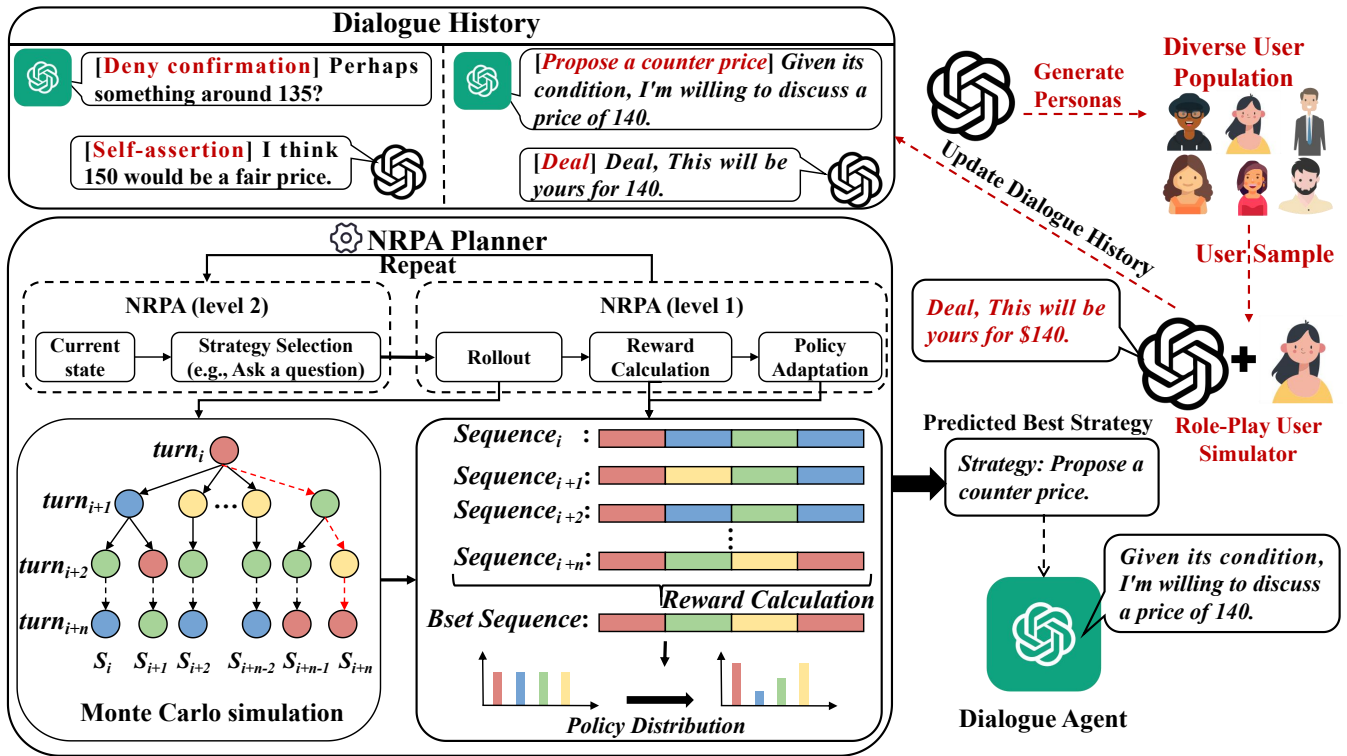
Dialogue History

[Deny confirmation] Perhaps something around 135?

[Self-assertion] I think 150 would be a fair price.

[Propose a counter price] Given its condition, I'm willing to discuss a price of 140.

[Deal] Deal, This will be yours for 140.

Generate Personas

Diverse User Population

Update Dialogue History

User Sample

Deal, This will be yours for \$140.

Role-Play User Simulator

NRPA Planner

Repeat

NRPA (level 2)

Current state

Strategy Selection (e.g., Ask a question)

NRPA (level 1)

Rollout

Reward Calculation

Policy Adaptation

$turn_i$

$turn_{i+1}$

$turn_{i+2}$

$turn_{i+n}$

$S_i$ $S_{i+1}$ $S_{i+2}$ $S_{i+n-2}$ $S_{i+n-1}$ $S_{i+n}$

Monte Carlo simulation

$Sequence_i$ :

$Sequence_{i+1}$:

$Sequence_{i+2}$:

$Sequence_{i+n}$:

Reward Calculation

Bset Sequence:

Policy Distribution

Predicted Best Strategy

Strategy: Propose a counter price.

Given its condition, I'm willing to discuss a price of 140.

Dialogue Agent